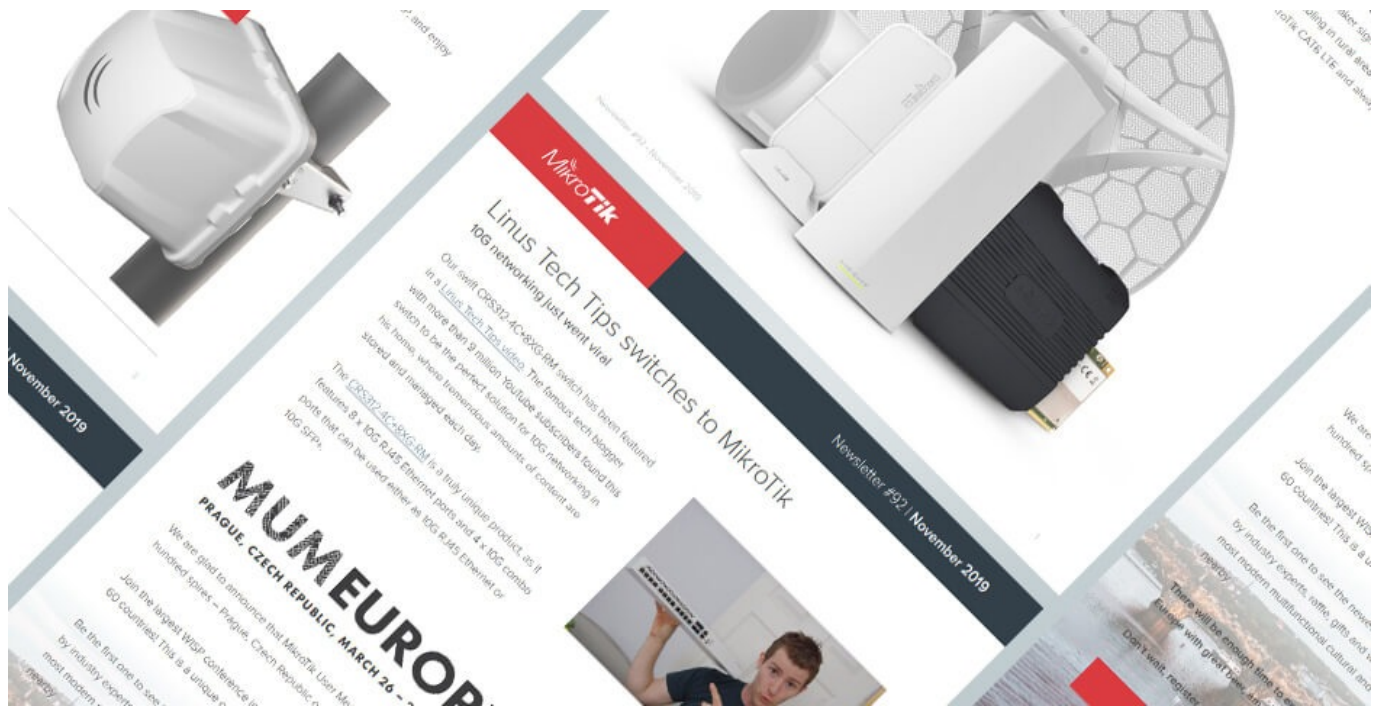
, and enjoy

November 2019

MikroTik

Newsletter #92 | November 2019

Linus Tech Tips switches to MikroTik

10G networking just went viral

Our swift CRS312-4C+8XG-RM switch has been featured in a Linus Tech Tips video. The famous tech blogger with more than 9 million YouTube subscribers found this switch to be the perfect solution for 10G networking in his home, where tremendous amounts of content are stored and managed each day.

The CRS312-4C+8XG-RM is a truly unique product, as it features 8 x 10G RJ45 Ethernet ports and 4 x 10G combo ports that can be used either as 10G RJ45 Ethernet or 10G SFP+.

Newsletter #92 | November 2019

MUM EUROP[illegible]

PRAGUE, CZECH REPUBLIC, MARCH 26 – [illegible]

We are glad to announce that MikroTik User Me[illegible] hundred spires – Prague, Czech Republic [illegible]

Join the largest WISP conference in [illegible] 60 countries! This is a unique o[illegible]

Be the first one to see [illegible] by industry expert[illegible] most modern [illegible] nearby

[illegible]aker sig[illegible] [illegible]ing in rural are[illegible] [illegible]oTik CAT6 LTE and alw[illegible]

We are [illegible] hundred sp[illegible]

Join the largest W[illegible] 60 countries! This is a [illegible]

Be the first one to see the newe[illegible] by industry experts, raffle, gifts and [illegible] most modern multifunctional cultural and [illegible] nearby.

There will be enough time to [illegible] Europe with great beer, am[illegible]

Don't wait, register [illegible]